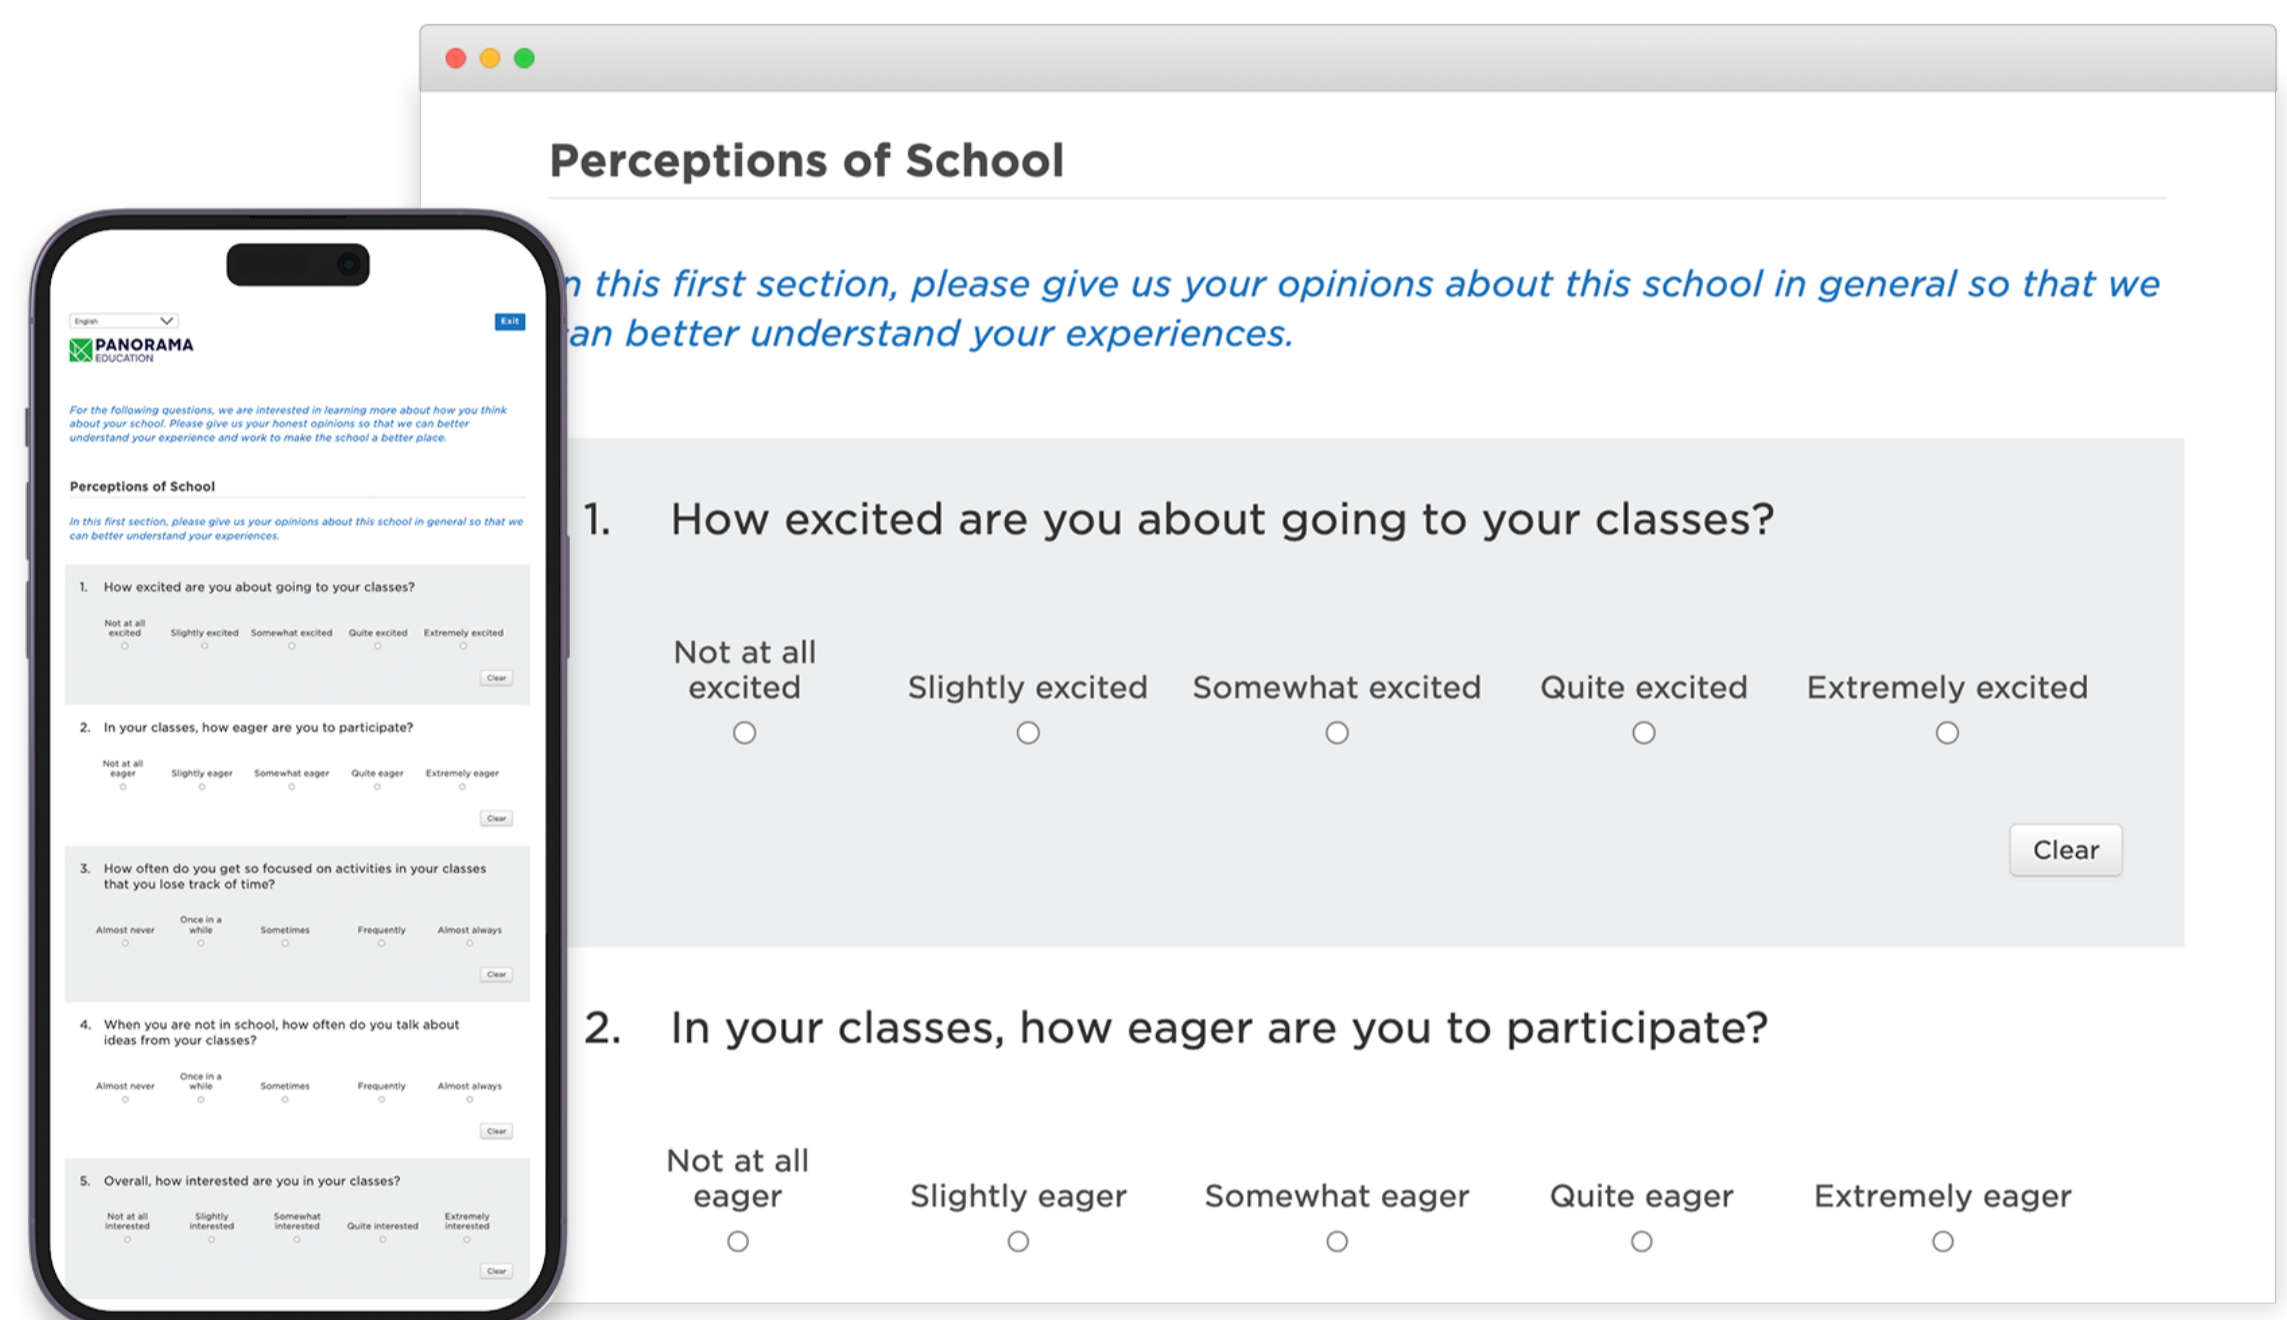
Perceptions of School

n this first section, please give us your opinions about this school in general so that we an better understand your experiences.

1. How excited are you about going to your classes?

Not at all excited | Slightly excited | Somewhat excited | Quite excited | Extremely excited

Clear

2. In your classes, how eager are you to participate?

Not at all eager | Slightly eager | Somewhat eager | Quite eager | Extremely eager

English

Exit

PANORAMA EDUCATION

For the following questions, we are interested in learning more about how you think about your school. Please give us your honest opinions so that we can better understand your experience and work to make the school a better place.

Perceptions of School

In this first section, please give us your opinions about this school in general so that we can better understand your experiences.

1. How excited are you about going to your classes?

Not at all excited | Slightly excited | Somewhat excited | Quite excited | Extremely excited

Clear

2. In your classes, how eager are you to participate?

Not at all eager | Slightly eager | Somewhat eager | Quite eager | Extremely eager

Clear

3. How often do you get so focused on activities in your classes that you lose track of time?

Almost never | Once in a while | Sometimes | Frequently | Almost always

Clear

4. When you are not in school, how often do you talk about ideas from your classes?

Almost never | Once in a while | Sometimes | Frequently | Almost always

Clear

5. Overall, how interested are you in your classes?

Not at all interested | Slightly interested | Somewhat interested | Quite interested | Extremely interested

Clear